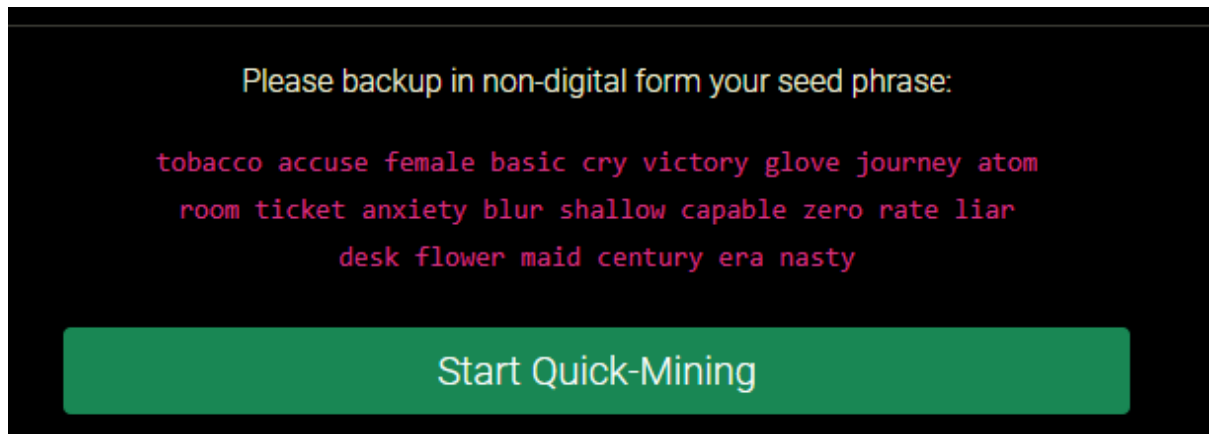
Please backup in non-digital form your seed phrase:

tobacco accuse female basic cry victory glove journey atom room ticket anxiety blur shallow capable zero rate liar desk flower maid century era nasty

Start Quick-Mining